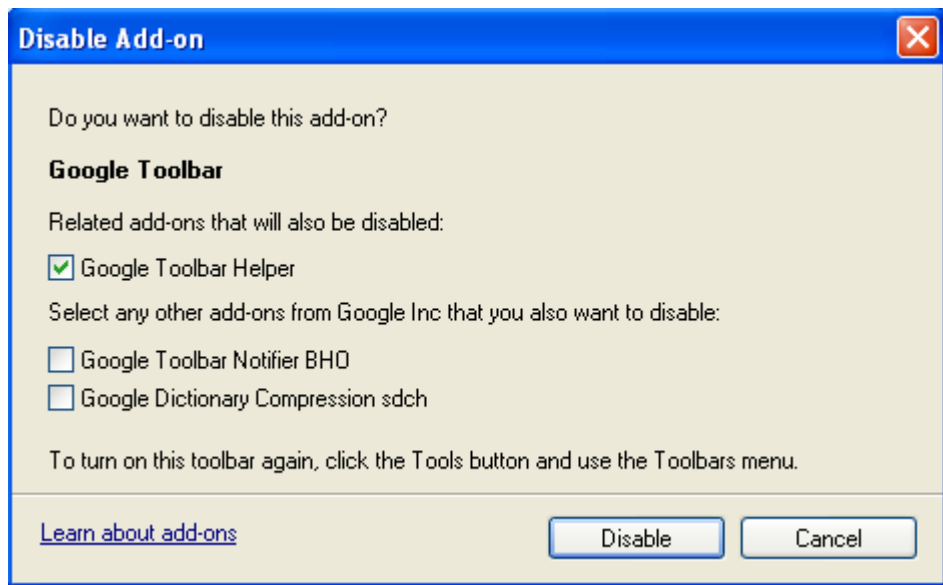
Disable Add-on

Do you want to disable this add-on?

Google Toolbar

Related add-ons that will also be disabled:

Google Toolbar Helper

Select any other add-ons from Google Inc that you also want to disable:

Google Toolbar Notifier BHO

Google Dictionary Compression sdch

To turn on this toolbar again, click the Tools button and use the Toolbars menu.

Learn about add-ons

Disable

Cancel